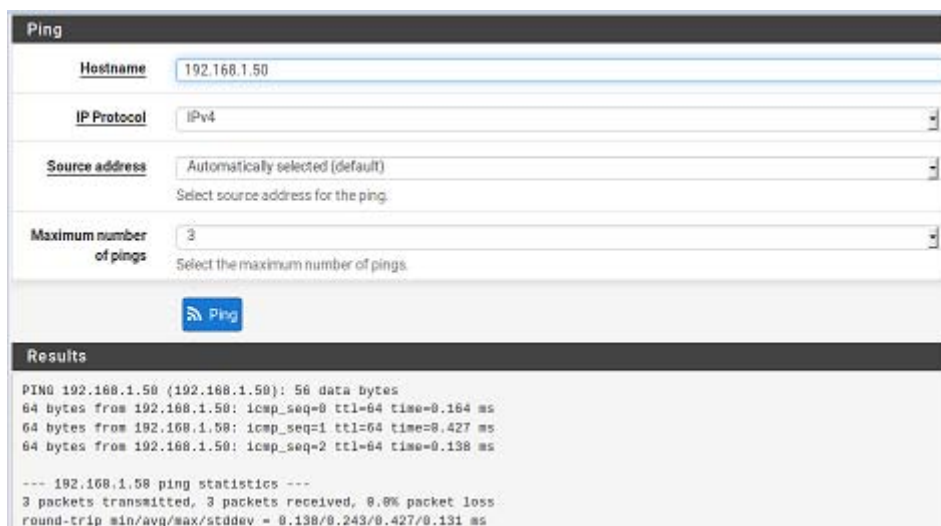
Ping

Hostname
192.168.1.50

IP Protocol
IPv4

Source address
Automatically selected (default)
Select source address for the ping.

Maximum number of pings
3
Select the maximum number of pings.

Ping

Results

PING 192.168.1.50 (192.168.1.50): 56 data bytes
64 bytes from 192.168.1.50: icmp_seq=0 ttl=64 time=0.164 ms
64 bytes from 192.168.1.50: icmp_seq=1 ttl=64 time=0.427 ms
64 bytes from 192.168.1.50: icmp_seq=2 ttl=64 time=0.138 ms

--- 192.168.1.50 ping statistics ---
3 packets transmitted, 3 packets received, 0.0% packet loss
round-trip min/avg/max/stddev = 0.138/0.243/0.427/0.131 ms